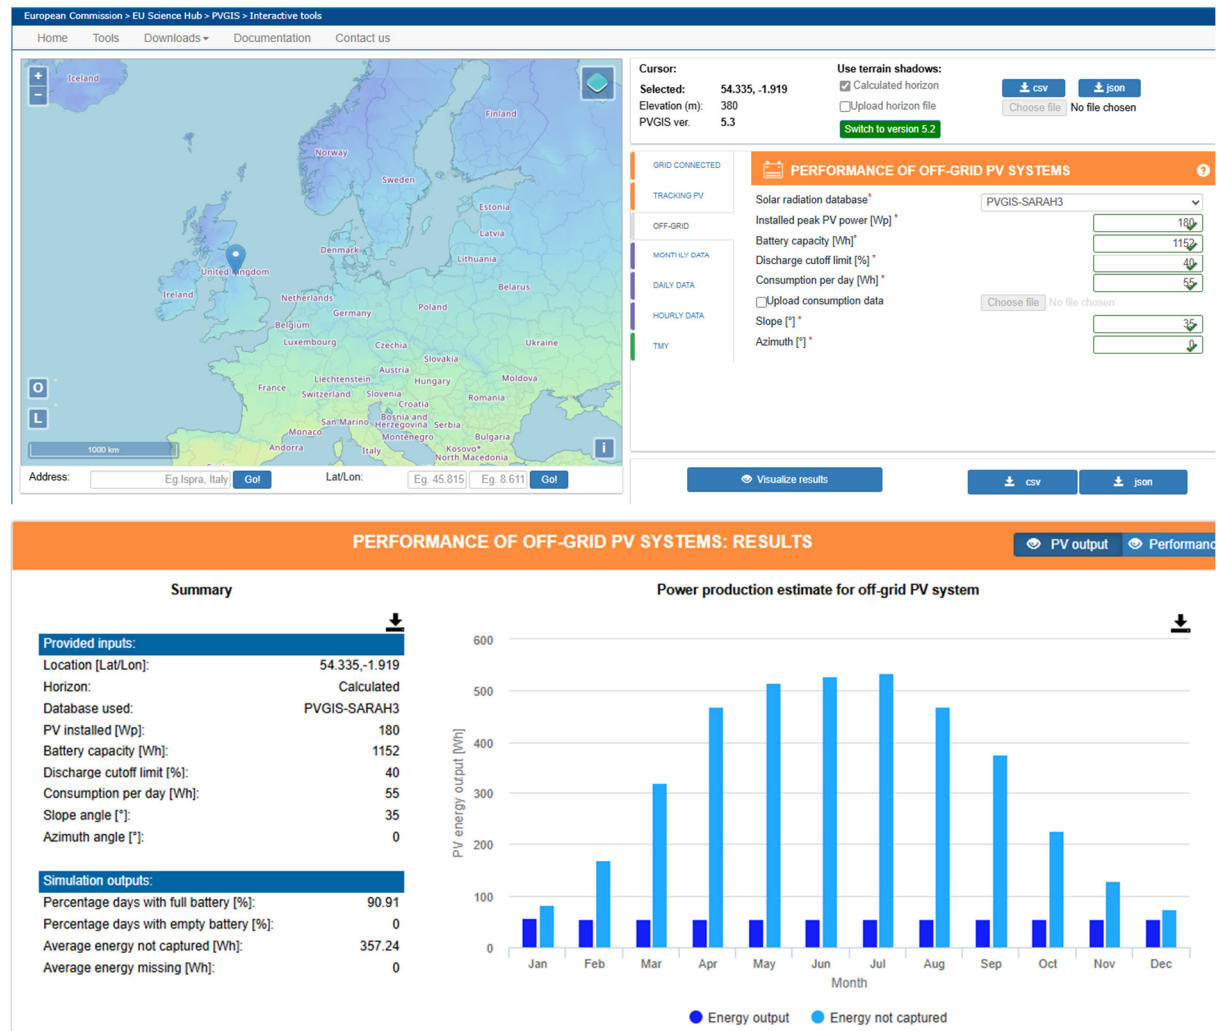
European Commission > EU Science Hub > PVGIS > Interactive tools

Home Tools Downloads Documentation Contact us

Iceland Finland Norway Sweden Estonia Latvia Denmark Lithuania United Kingdom Ireland Netherlands Belarus Poland Germany Belgium Luxembourg Czechia Ukraine Slovakia Austria Liechtenstein Hungary Moldova France Switzerland Slovenia Croatia Romania San Marino Bosnia and Herzegovina Serbia Monaco Montenegro Bulgaria Andorra Italy Kosovo North Macedonia

O
L
1000 km
i

Address: Eg.Ispra, Italy Go! Lat/Lon: Eg. 45.815 Eg. 8.611 Go!

Cursor:
Selected: 54.335, -1.919
Elevation (m): 380
PVGIS ver. 5.3

Use terrain shadows:
Calculated horizon
Upload horizon file
Switch to version 5.2

csv json
Choose file No file chosen

GRID CONNECTED
TRACKING PV
OFF-GRID
MONTHLY DATA
DAILY DATA
HOURLY DATA
TMY

PERFORMANCE OF OFF-GRID PV SYSTEMS

Solar radiation database* PVGIS-SARAH3
Installed peak PV power [Wp]* 180
Battery capacity [Wh]* 1152
Discharge cutoff limit [%]* 40
Consumption per day [Wh]* 55
Upload consumption data Choose file No file chosen
Slope [°]* 35
Azimuth [°]* 0

Visualize results
csv json

PERFORMANCE OF OFF-GRID PV SYSTEMS: RESULTS
PV output Performanc

Summary

Provided inputs:
Location [Lat/Lon]: 54.335,-1.919
Horizon: Calculated
Database used: PVGIS-SARAH3
PV installed [Wp]: 180
Battery capacity [Wh]: 1152
Discharge cutoff limit [%]: 40
Consumption per day [Wh]: 55
Slope angle [°]: 35
Azimuth angle [°]: 0

Simulation outputs:
Percentage days with full battery [%]: 90.91
Percentage days with empty battery [%]: 0
Average energy not captured [Wh]: 357.24
Average energy missing [Wh]: 0

Power production estimate for off-grid PV system

600 500 400 300 200 100 0
PV energy output [Wh]
Jan Feb Mar Apr May Jun Jul Aug Sep Oct Nov Dec
Month
Energy output Energy not captured